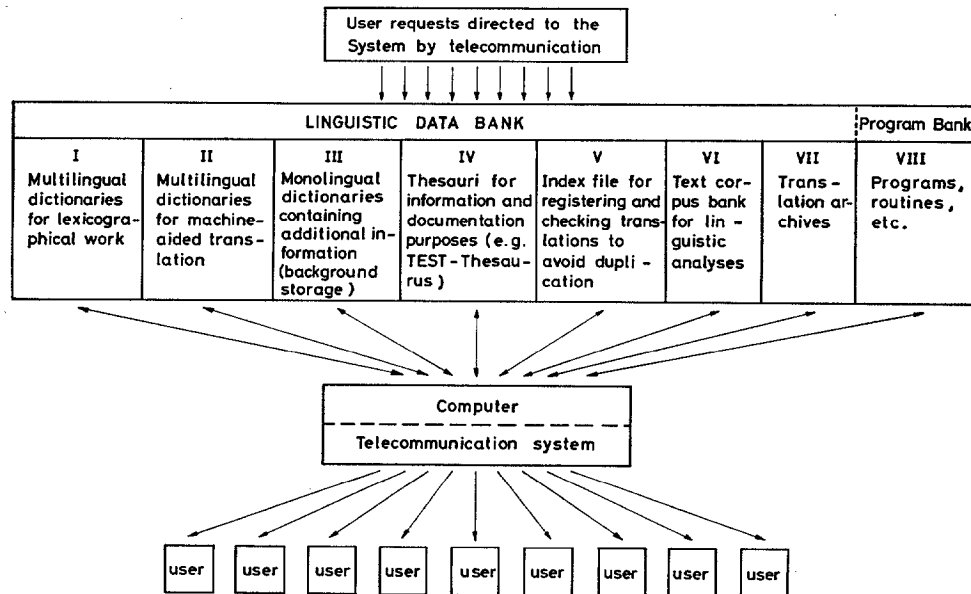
User requests directed to the System by telecommunication

LINGUISTIC DATA BANK

Program Bank

| I | II | III | IV | V | VI | VII | VIII |
|---|---|---|---|---|---|---|---|
| Multilingual dictionaries for lexicographical work | Multilingual dictionaries for machine-aided translation | Monolingual dictionaries containing additional information (background storage) | Thesauri for information and documentation purposes (e.g. TEST-Thesaurus) | Index file for registering and checking translations to avoid duplication | Text corpus bank for linguistic analyses | Translation archives | Programs, routines, etc. |

Computer

Telecommunication system

user

user

user

user

user

user

user

user

user